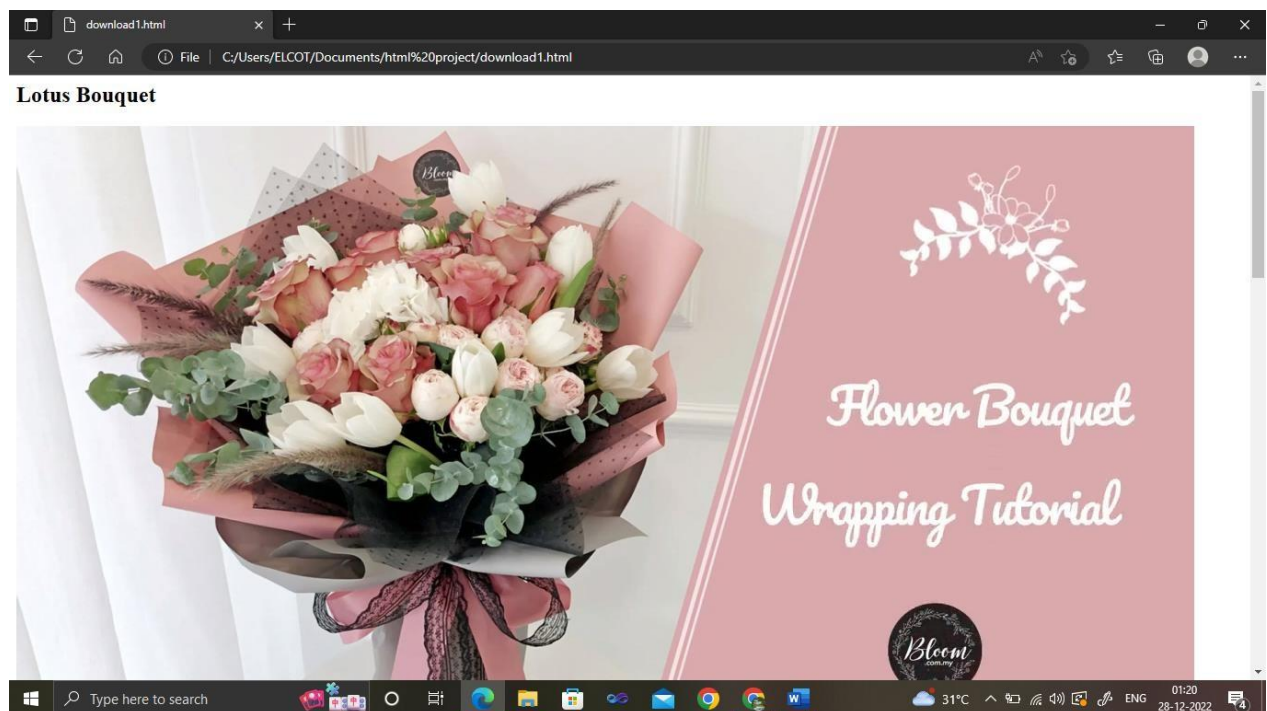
download1.html × +

File | C:/Users/ELCOT/Documents/html%20project/download1.html

Lotus Bouquet

Bloom

Flower Bouquet

Wrapping Tutorial

Bloom
.com.my

Type here to search

31°C ENG 01:20 28-12-2022 4